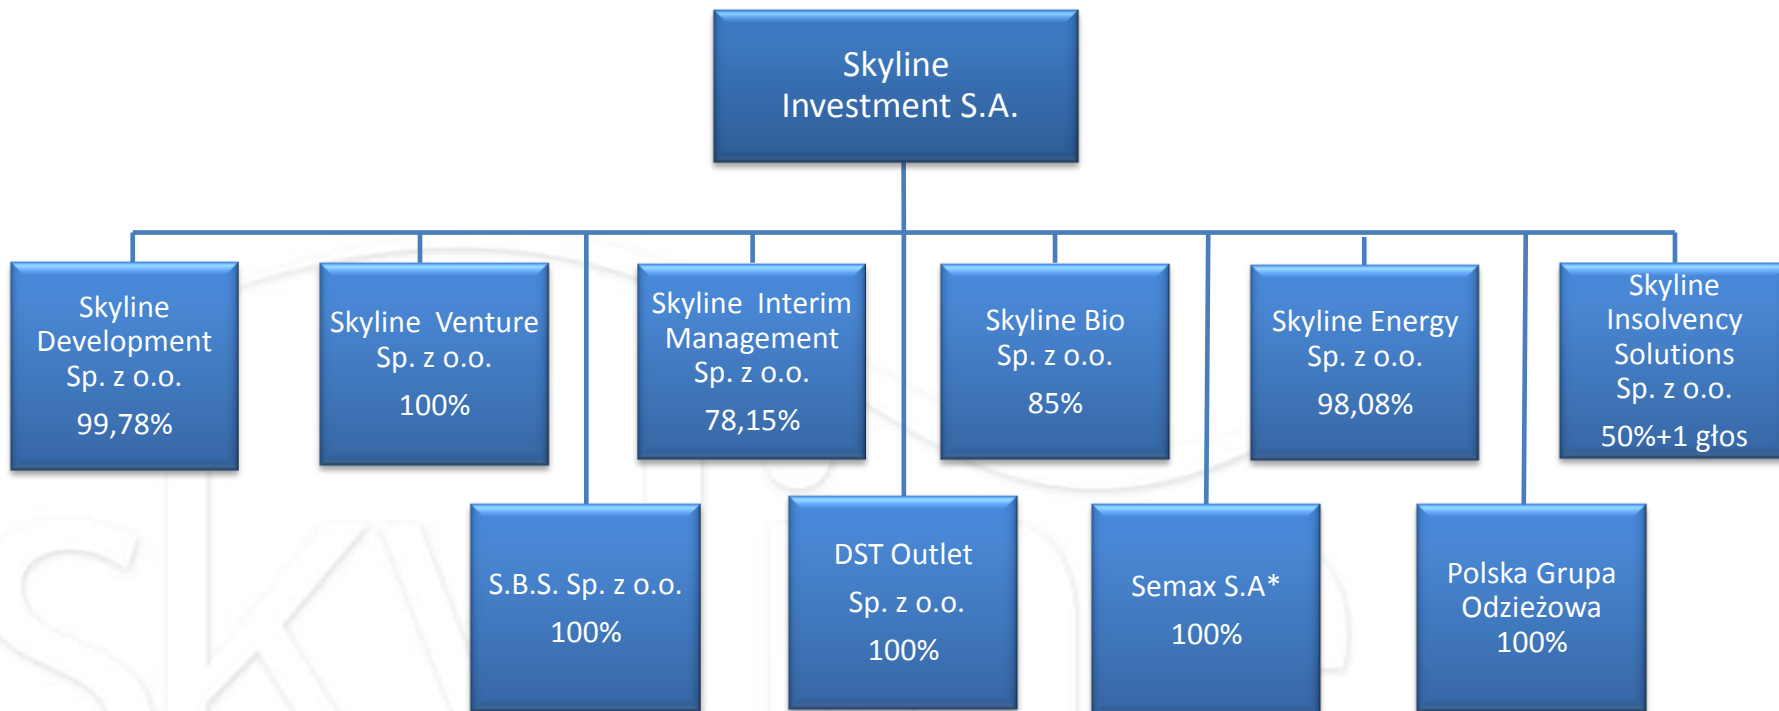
Skyline Investment S.A.

Skyline Development Sp. z o.o.
99,78%

Skyline Venture Sp. z o.o.
100%

Skyline Interim Management Sp. z o.o.
78,15%

Skyline Bio Sp. z o.o.
85%

Skyline Energy Sp. z o.o.
98,08%

Skyline Insolvency Solutions Sp. z o.o.
50%+1 głos

S.B.S. Sp. z o.o.
100%

DST Outlet Sp. z o.o.
100%

Semax S.A*
100%

Polska Grupa Odzieżowa
100%